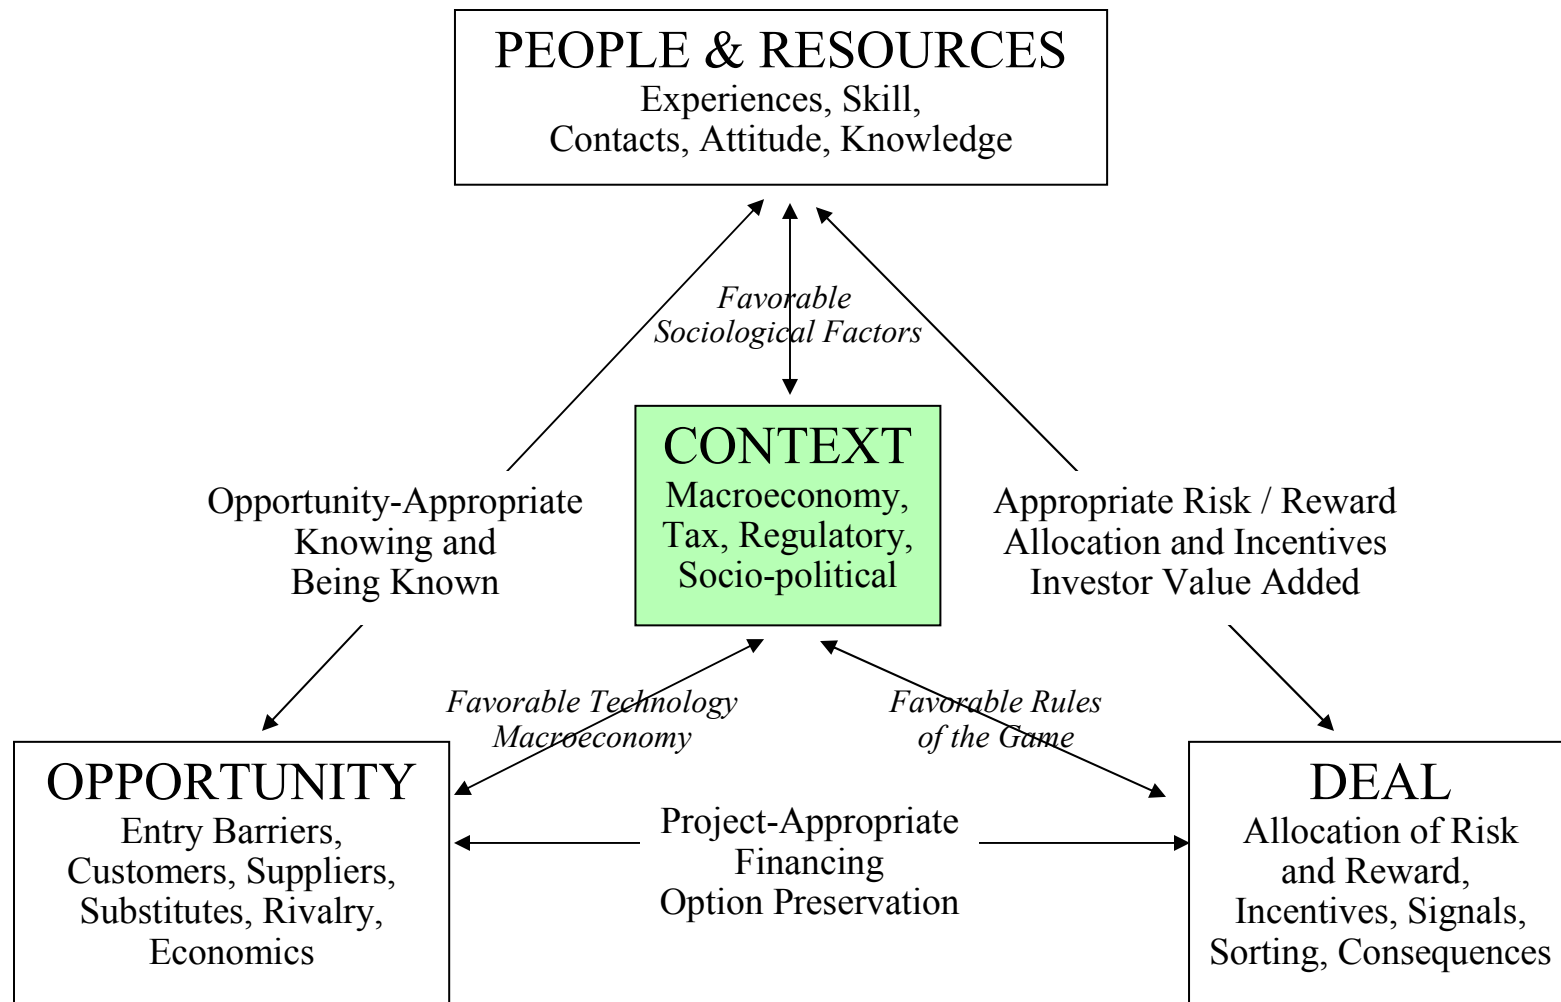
PEOPLE & RESOURCES
Experiences, Skill, Contacts, Attitude, Knowledge

Favorable Sociological Factors

Opportunity-Appropriate Knowing and Being Known

CONTEXT
Macroeconomy, Tax, Regulatory, Socio-political

Appropriate Risk / Reward Allocation and Incentives Investor Value Added

Favorable Technology Macroeconomy

Favorable Rules of the Game

OPPORTUNITY
Entry Barriers, Customers, Suppliers, Substitutes, Rivalry, Economics

Project-Appropriate Financing Option Preservation

DEAL
Allocation of Risk and Reward, Incentives, Signals, Sorting, Consequences